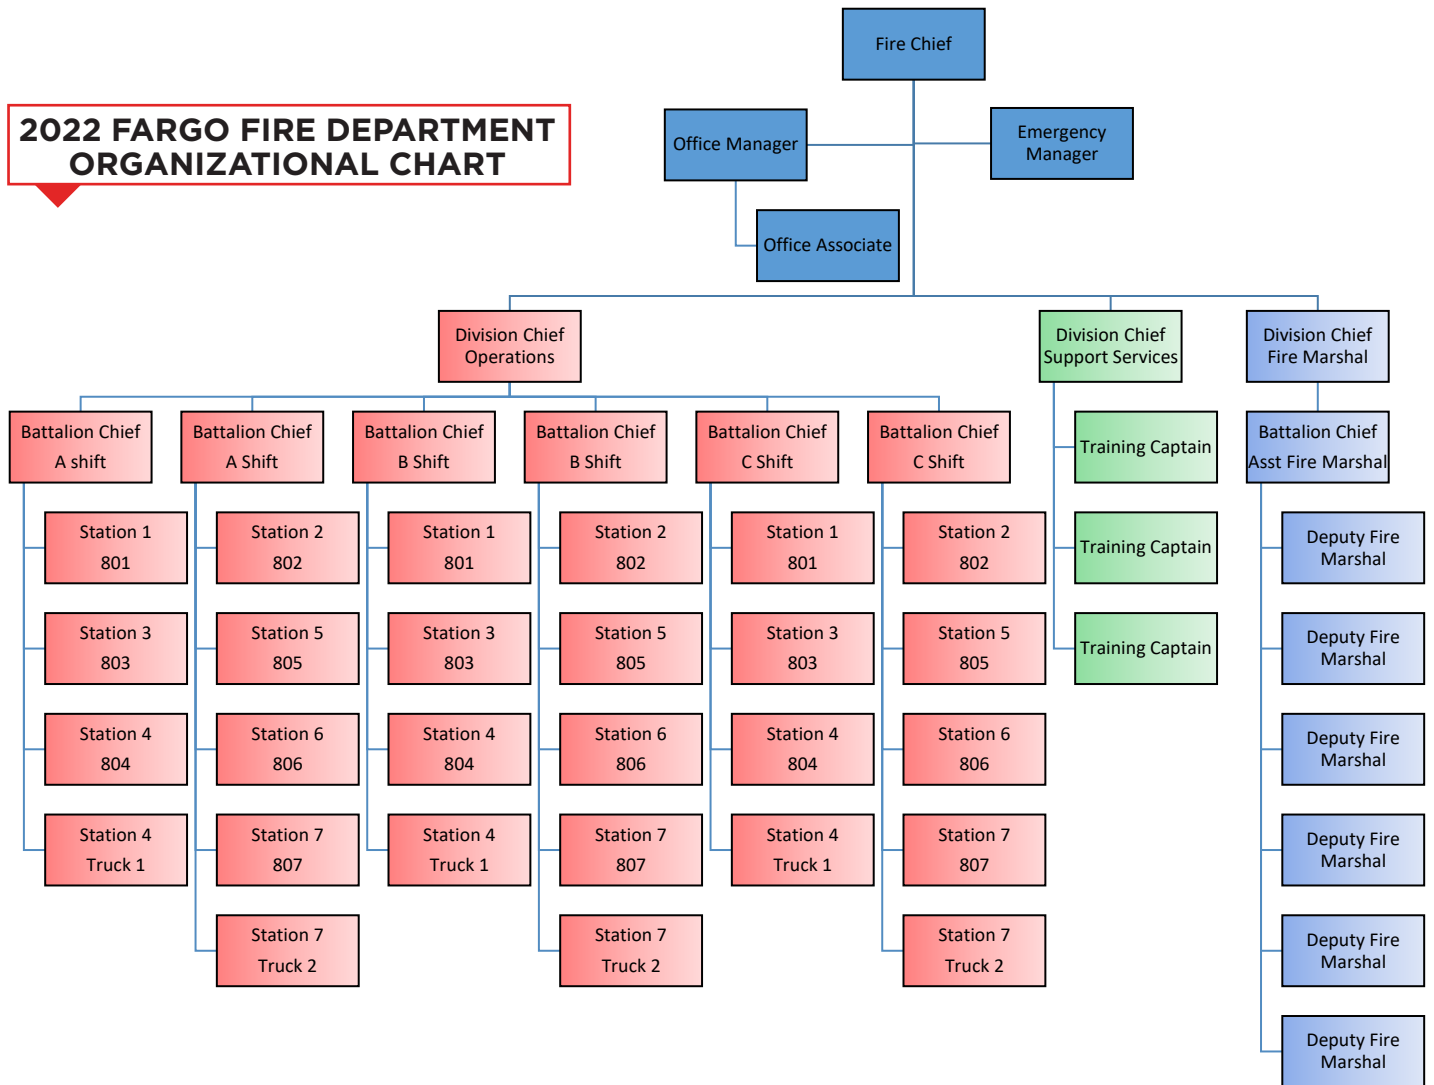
2022 FARGO FIRE DEPARTMENT ORGANIZATIONAL CHART

Fire Chief

Office Manager

Emergency Manager

Office Associate

Division Chief Operations

Division Chief Support Services

Division Chief Fire Marshal

Battalion Chief A shift

Station 1 801

Station 3 803

Station 4 804

Station 4 Truck 1

Battalion Chief A Shift

Station 2 802

Station 5 805

Station 6 806

Station 7 807

Station 7 Truck 2

Battalion Chief B Shift

Station 1 801

Station 3 803

Station 4 804

Station 4 Truck 1

Battalion Chief B Shift

Station 2 802

Station 5 805

Station 6 806

Station 7 807

Station 7 Truck 2

Battalion Chief C Shift

Station 1 801

Station 3 803

Station 4 804

Station 4 Truck 1

Battalion Chief C Shift

Station 2 802

Station 5 805

Station 6 806

Station 7 807

Station 7 Truck 2

Training Captain

Training Captain

Training Captain

Battalion Chief Asst Fire Marshal

Deputy Fire Marshal

Deputy Fire Marshal

Deputy Fire Marshal

Deputy Fire Marshal

Deputy Fire Marshal

Deputy Fire Marshal